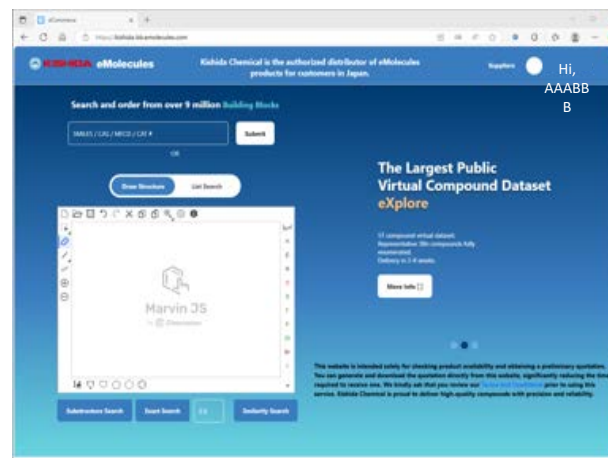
eCommerce
https://kishida.bb.emolecules.com

KISHIDA eMolecules

Kishida Chemical is the authorized distributor of eMolecules products for customers in Japan.

Suppliers

Hi, AAABBB

Search and order from over 9 million Building Blocks

SMILES / CAS / MFCD / CAT #

Submit

OR

Draw Structure

List Search

Marvin JS

The Largest Public Virtual Compound Dataset eXplore

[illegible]

More Info

This website is intended solely for checking product availability and obtaining a preliminary quotation. You can generate and download the quotation directly from this website, significantly reducing the time required to receive one. We kindly ask that you review our Terms and Conditions prior to using this service. Kishida Chemical is proud to deliver high-quality compounds with precision and reliability.

Substructure Search

Exact Search

0.8

Similarity Search